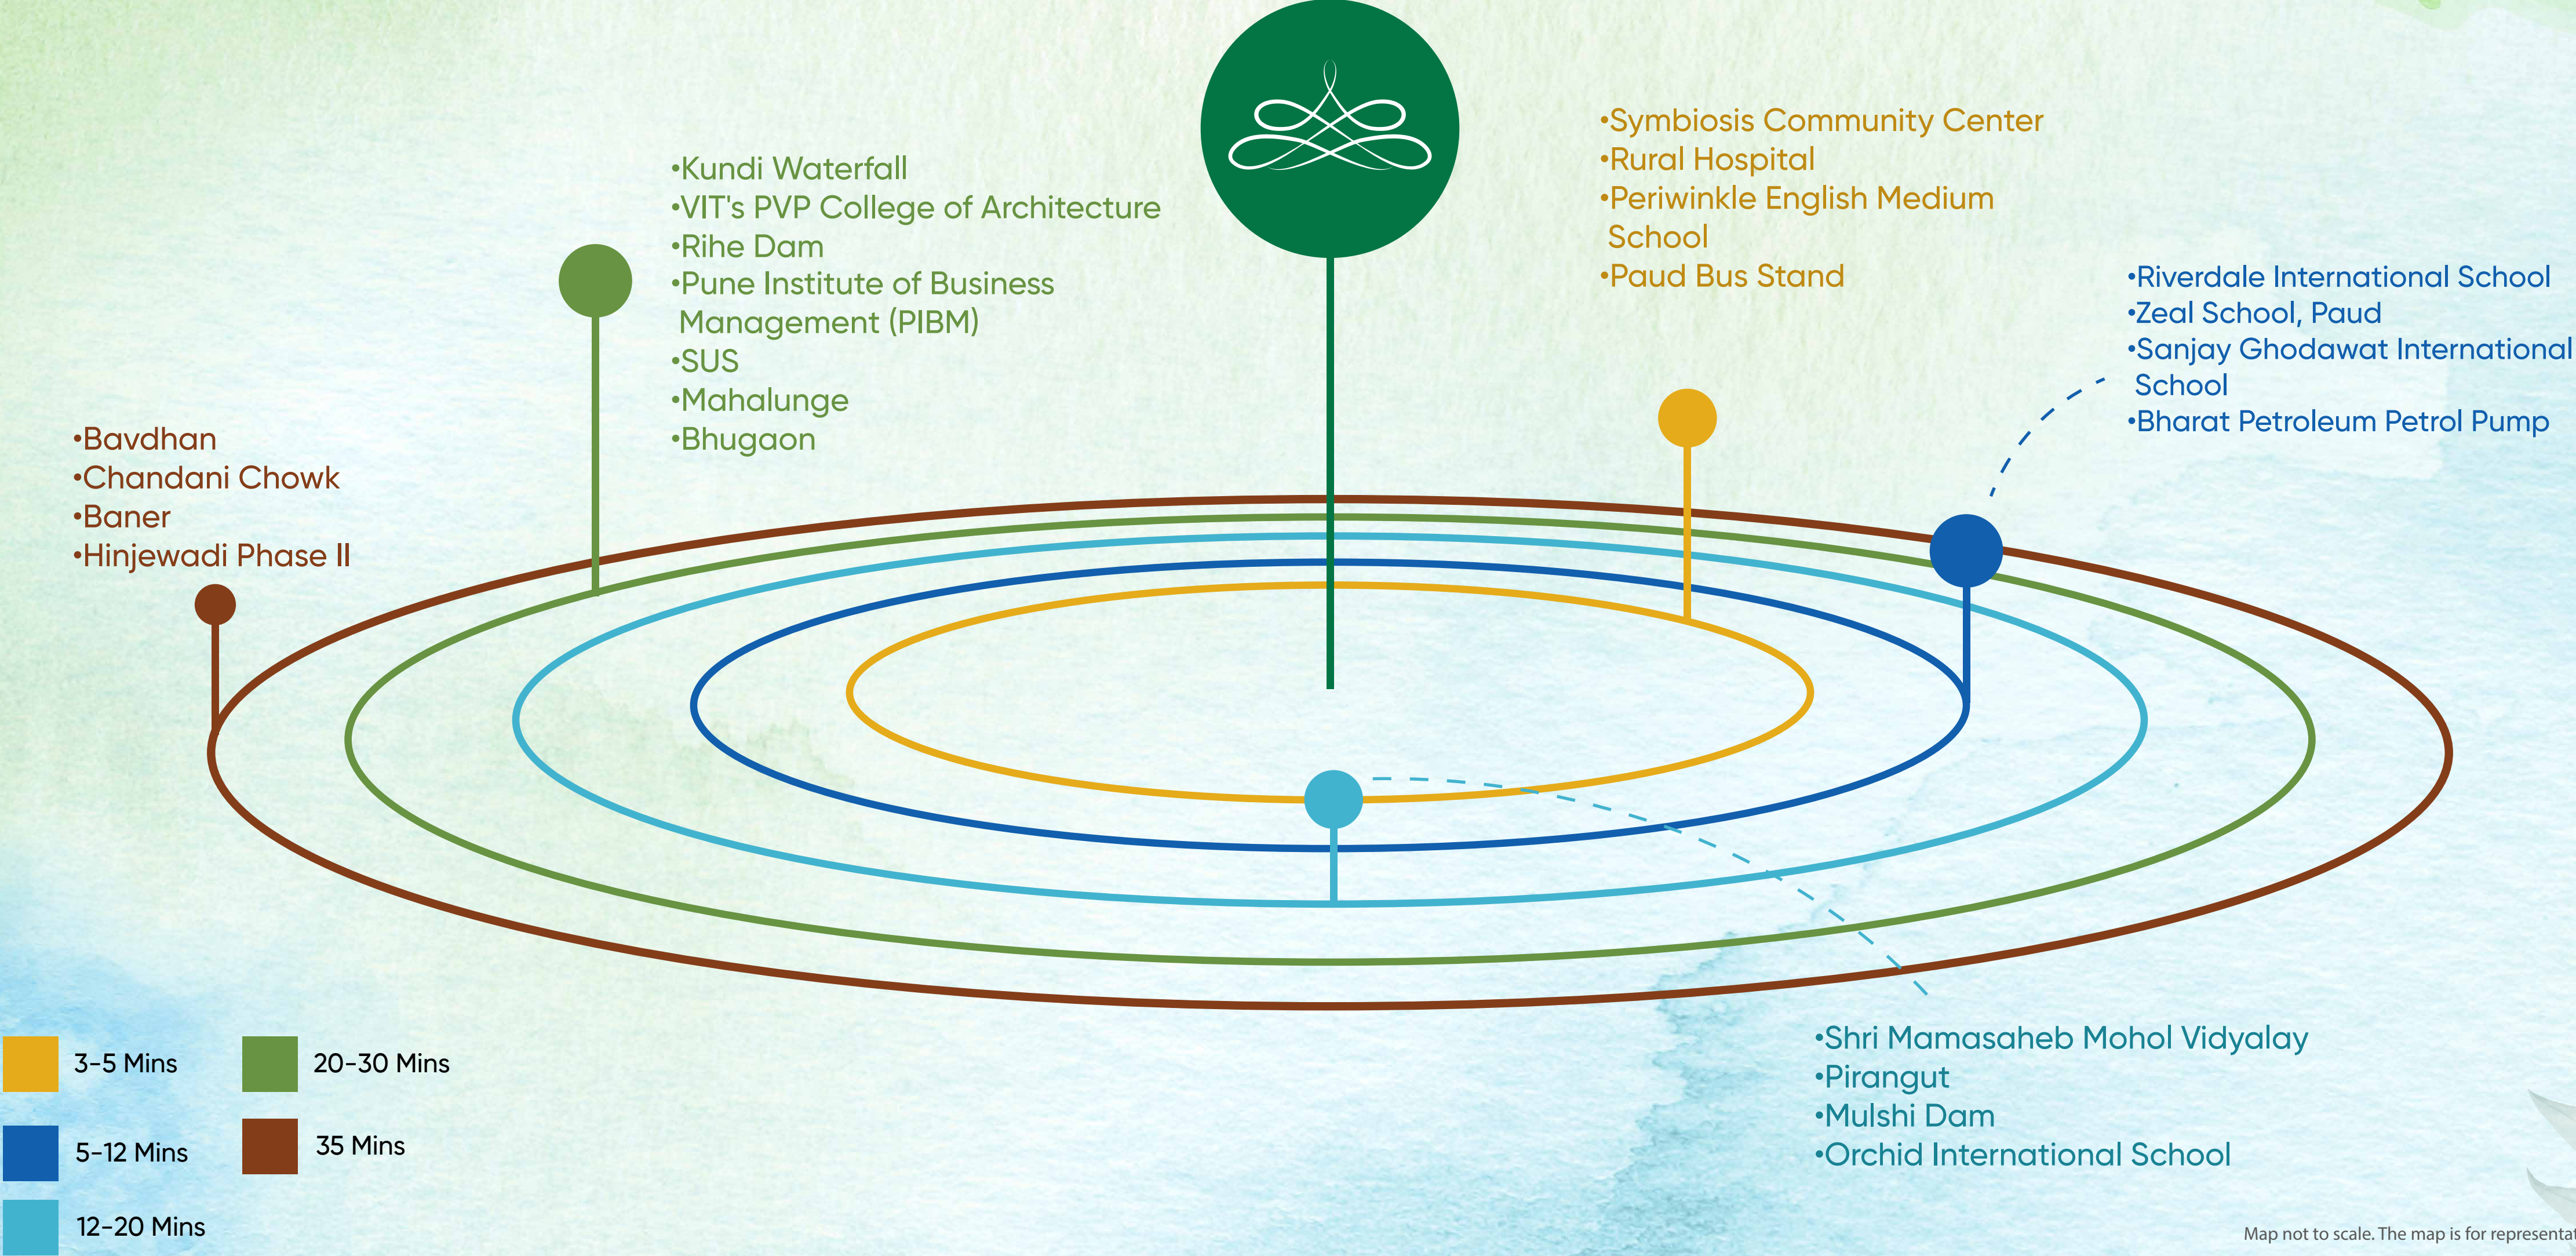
•Kundi Waterfall
•VIT's PVP College of Architecture
•Rihe Dam
•Pune Institute of Business Management (PIBM)
•SUS
•Mahalunge
•Bhugaon

•Symbiosis Community Center
•Rural Hospital
•Periwinkle English Medium School
•Paud Bus Stand

•Riverdale International School
•Zeal School, Paud
•Sanjay Ghodawat International School
•Bharat Petroleum Petrol Pump

•Bavdhan
•Chandani Chowk
•Baner
•Hinjewadi Phase II

•Shri Mamasaheb Mohol Vidyalay
•Pirangut
•Mulshi Dam
•Orchid International School

3-5 Mins
20-30 Mins
5-12 Mins
35 Mins
12-20 Mins

Map not to scale. The map is for representa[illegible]